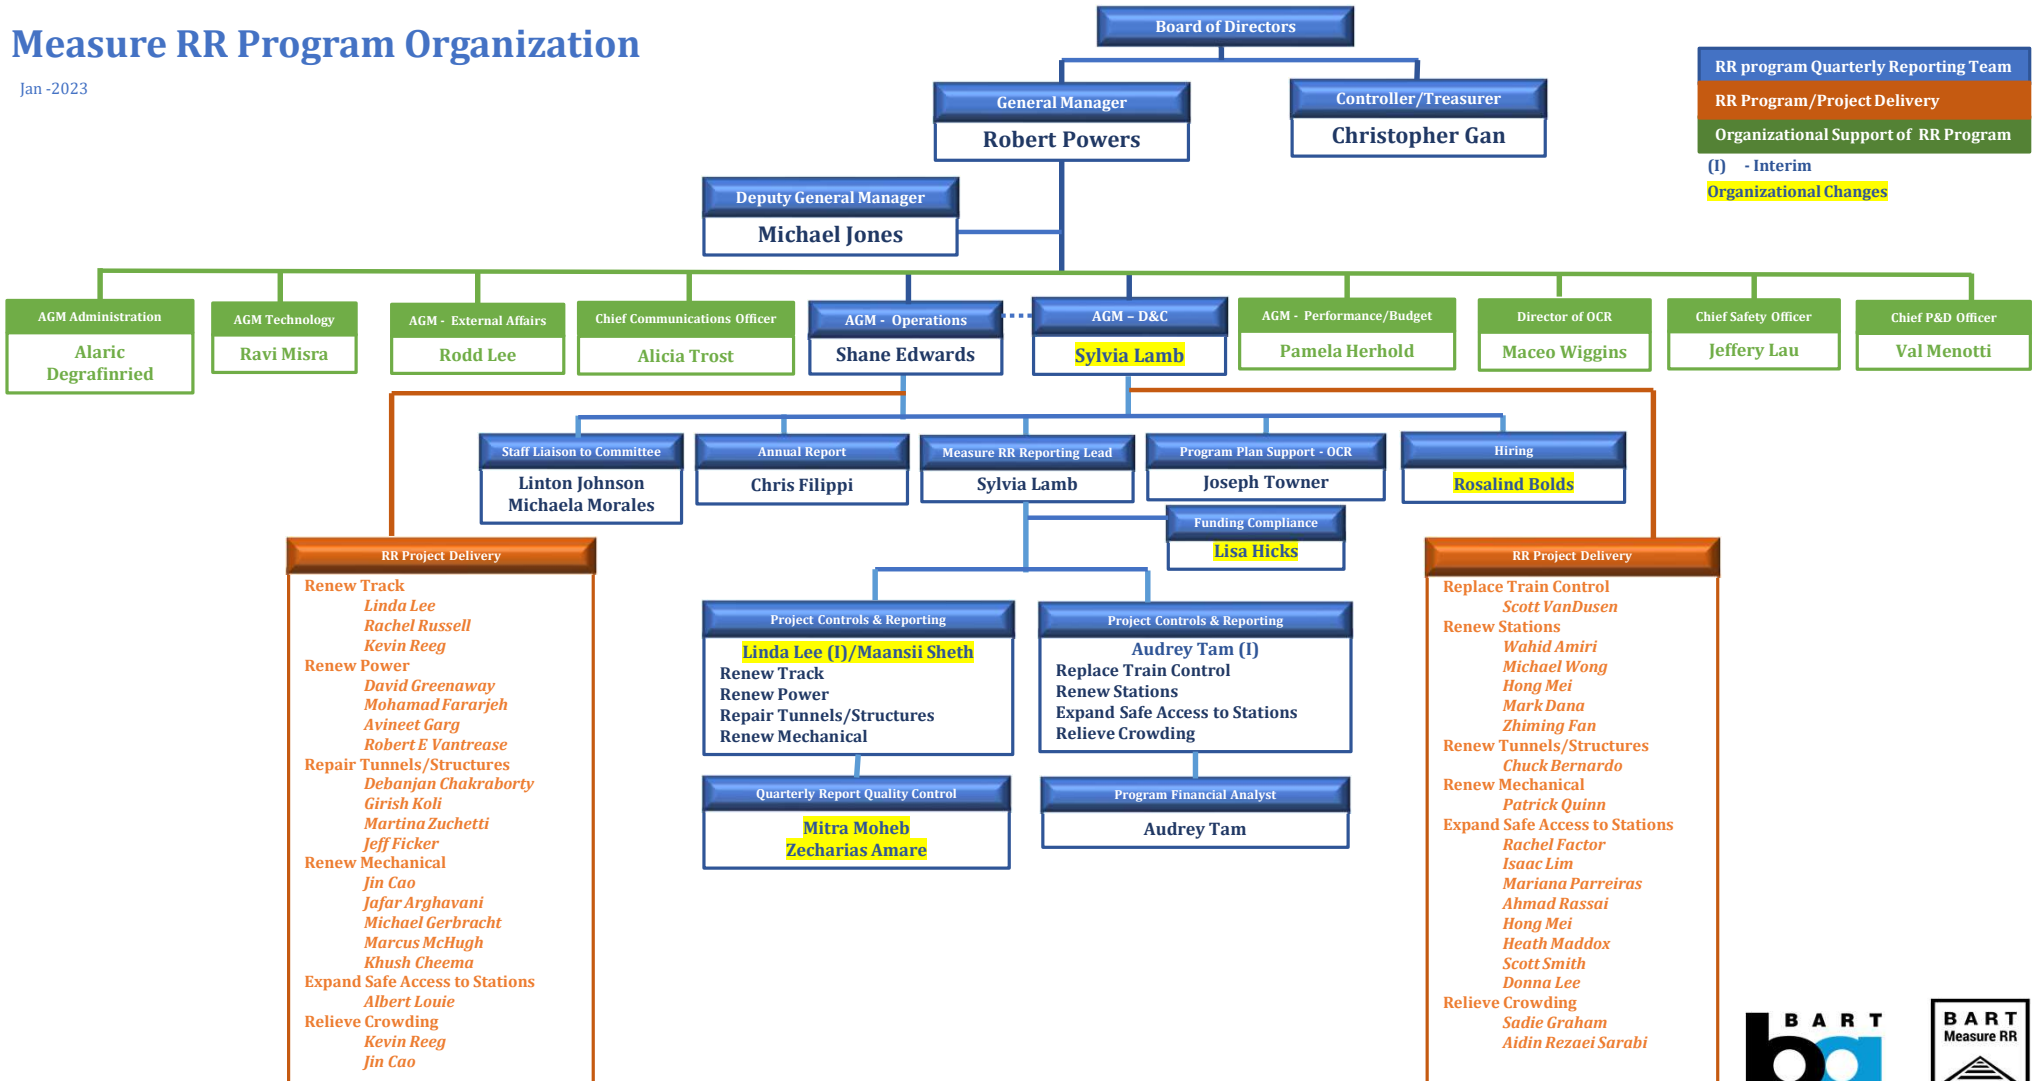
Measure RR Program Organization

Jan -2023

Board of Directors

General Manager
Robert Powers

Controller/Treasurer
Christopher Gan

RR program Quarterly Reporting Team
RR Program/Project Delivery
Organizational Support of RR Program
(I) - Interim
Organizational Changes

Deputy General Manager
Michael Jones

AGM Administration
Alaric Degrafinried

AGM Technology
Ravi Misra

AGM - External Affairs
Rodd Lee

Chief Communications Officer
Alicia Trost

AGM - Operations
Shane Edwards

AGM – D&C
Sylvia Lamb

AGM - Performance/Budget
Pamela Herhold

Director of OCR
Maceo Wiggins

Chief Safety Officer
Jeffery Lau

Chief P&D Officer
Val Menotti

Staff Liaison to Committee
Linton Johnson
Michaela Morales

Annual Report
Chris Filippi

Measure RR Reporting Lead
Sylvia Lamb

Program Plan Support - OCR
Joseph Towner

Hiring
Rosalind Bolds

Funding Compliance
Lisa Hicks

RR Project Delivery
Renew Track
Linda Lee
Rachel Russell
Kevin Reeg
Renew Power
David Greenaway
Mohamad Fararjeh
Avineet Garg
Robert E Vantrease
Repair Tunnels/Structures
Debanjan Chakraborty
Girish Koli
Martina Zuchetti
Jeff Ficker
Renew Mechanical
Jin Cao
Jafar Arghavani
Michael Gerbracht
Marcus McHugh
Khush Cheema
Expand Safe Access to Stations
Albert Louie
Relieve Crowding
Kevin Reeg
Jin Cao

Project Controls & Reporting
Linda Lee (I)/Maansii Sheth
Renew Track
Renew Power
Repair Tunnels/Structures
Renew Mechanical

Project Controls & Reporting
Audrey Tam (I)
Replace Train Control
Renew Stations
Expand Safe Access to Stations
Relieve Crowding

Quarterly Report Quality Control
Mitra Moheb
Zecharias Amare

Program Financial Analyst
Audrey Tam

RR Project Delivery
Replace Train Control
Scott VanDusen
Renew Stations
Wahid Amiri
Michael Wong
Hong Mei
Mark Dana
Zhiming Fan
Renew Tunnels/Structures
Chuck Bernardo
Renew Mechanical
Patrick Quinn
Expand Safe Access to Stations
Rachel Factor
Isaac Lim
Mariana Parreiras
Ahmad Rassai
Hong Mei
Heath Maddox
Scott Smith
Donna Lee
Relieve Crowding
Sadie Graham
Aidin Rezaei Sarabi

BART

BART
Measure RR